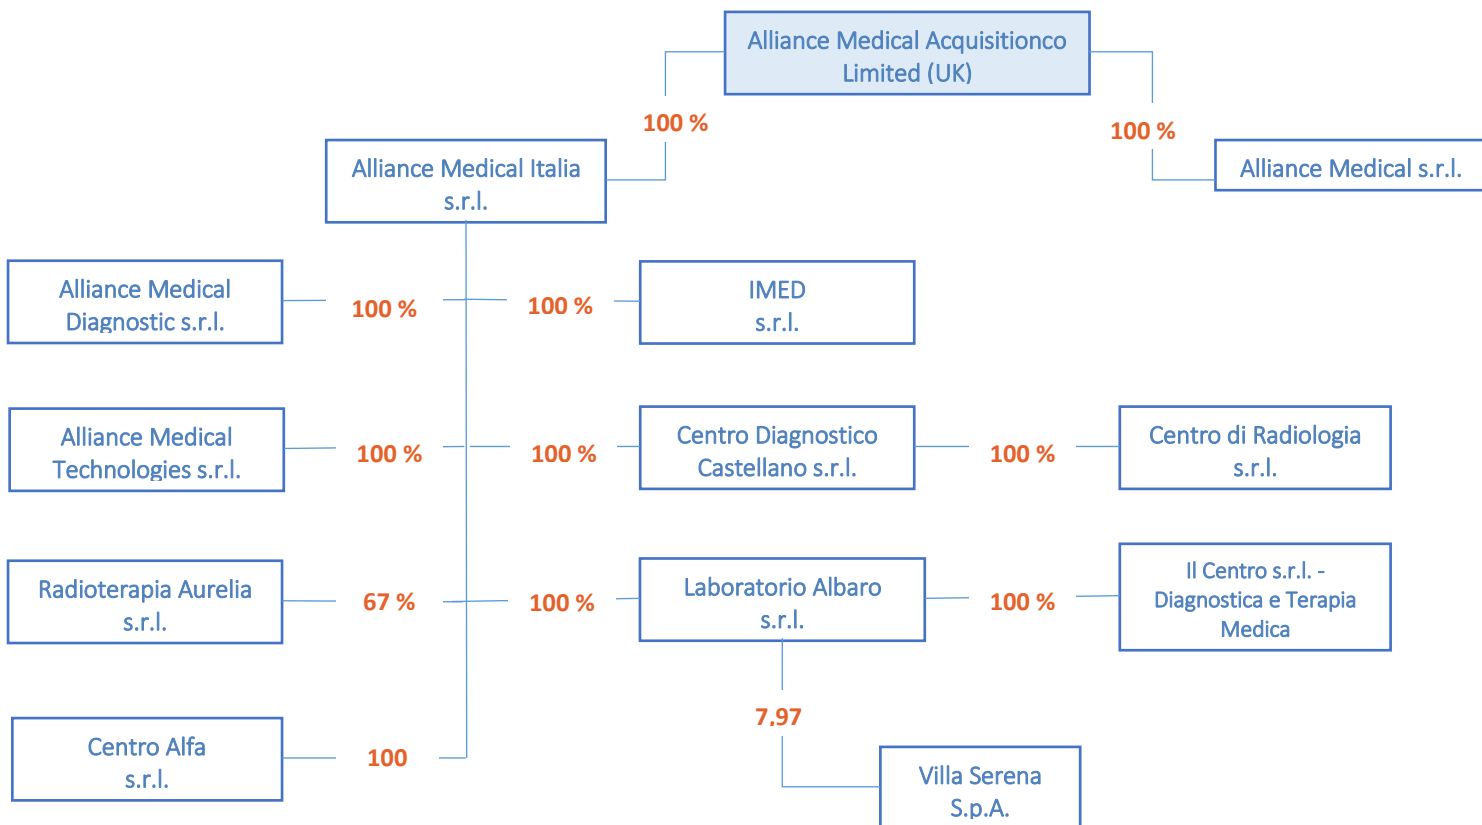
Alliance Medical Acquisitionco Limited (UK)

100 %

100 %

Alliance Medical Italia s.r.l.

Alliance Medical s.r.l.

Alliance Medical Diagnostic s.r.l.

100 %

100 %

IMED s.r.l.

Alliance Medical Technologies s.r.l.

100 %

100 %

Centro Diagnostico Castellano s.r.l.

100 %

Centro di Radiologia s.r.l.

Radioterapia Aurelia s.r.l.

67 %

100 %

Laboratorio Albaro s.r.l.

100 %

Il Centro s.r.l. - Diagnostica e Terapia Medica

7.97

Centro Alfa s.r.l.

100

Villa Serena S.p.A.